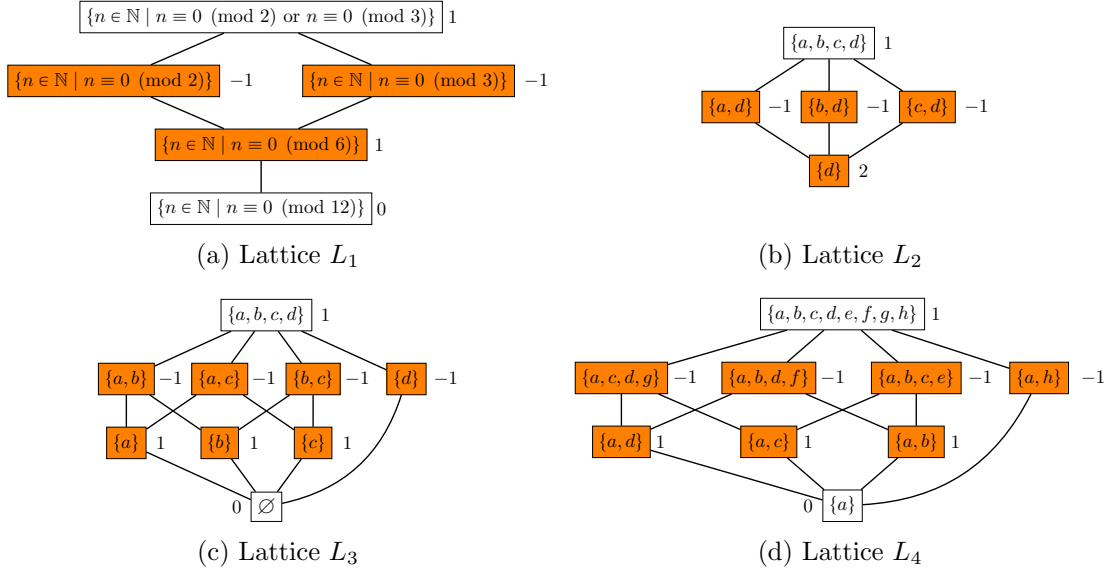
$\{n \in \mathbb{N} \mid n \equiv 0 \pmod 2 \text{ or } n \equiv 0 \pmod 3\}$ 1

$\{n \in \mathbb{N} \mid n \equiv 0 \pmod 2\}$ $-1$

$\{n \in \mathbb{N} \mid n \equiv 0 \pmod 3\}$ $-1$

$\{n \in \mathbb{N} \mid n \equiv 0 \pmod 6\}$ 1

$\{n \in \mathbb{N} \mid n \equiv 0 \pmod{12}\}$ 0

(a) Lattice $L_1$

$\{a, b, c, d\}$ 1

$\{a, d\}$ $-1$ $\{b, d\}$ $-1$ $\{c, d\}$ $-1$

$\{d\}$ 2

(b) Lattice $L_2$

$\{a, b, c, d\}$ 1

$\{a, b\}$ $-1$ $\{a, c\}$ $-1$ $\{b, c\}$ $-1$ $\{d\}$ $-1$

$\{a\}$ 1 $\{b\}$ 1 $\{c\}$ 1

0 $\varnothing$

(c) Lattice $L_3$

$\{a, b, c, d, e, f, g, h\}$ 1

$\{a, c, d, g\}$ $-1$ $\{a, b, d, f\}$ $-1$ $\{a, b, c, e\}$ $-1$ $\{a, h\}$ $-1$

$\{a, d\}$ 1 $\{a, c\}$ 1 $\{a, b\}$ 1

0 $\{a\}$

(d) Lattice $L_4$